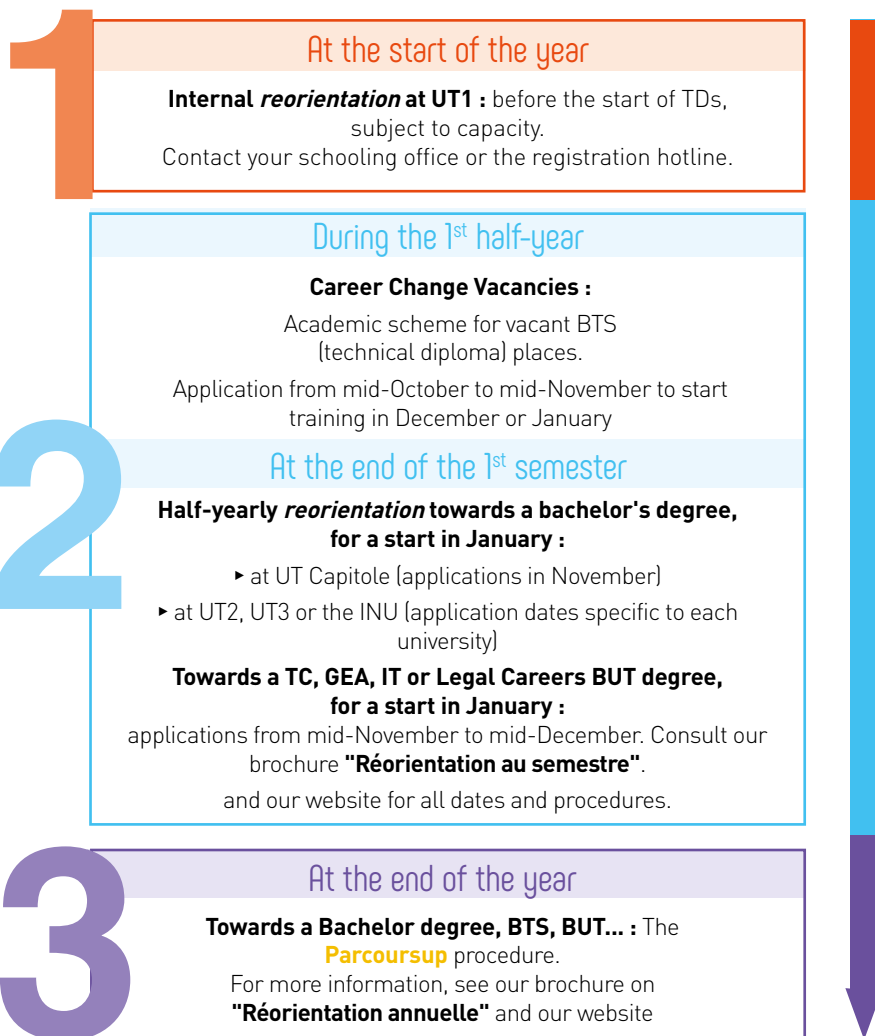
1

At the start of the year

**Internal *reorientation* at UT1 :** before the start of TDs, subject to capacity.
Contact your schooling office or the registration hotline.

2

During the 1$^{st}$ half-year

**Career Change Vacancies :**

Academic scheme for vacant BTS (technical diploma) places.

Application from mid-October to mid-November to start training in December or January

At the end of the 1$^{st}$ semester

**Half-yearly *reorientation* towards a bachelor's degree, for a start in January :**

▸ at UT Capitole (applications in November)

▸ at UT2, UT3 or the INU (application dates specific to each university)

**Towards a TC, GEA, IT or Legal Careers BUT degree, for a start in January :**
applications from mid-November to mid-December. Consult our brochure **"Réorientation au semestre"**.

and our website for all dates and procedures.

3

At the end of the year

**Towards a Bachelor degree, BTS, BUT... :** The **Parcoursup** procedure.
For more information, see our brochure on **"Réorientation annuelle"** and our website